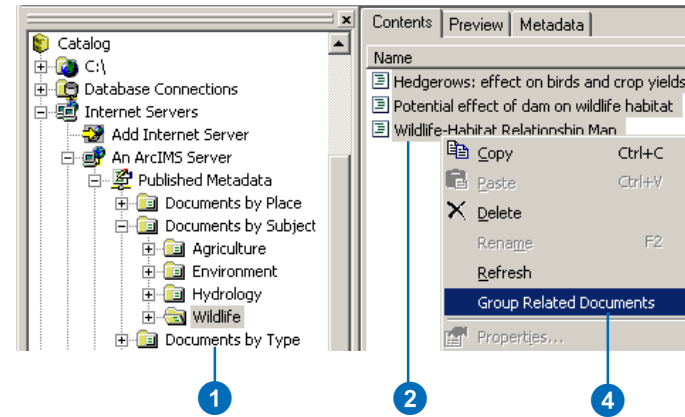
Catalog
C:\
Database Connections
Internet Servers
Add Internet Server
An ArcIMS Server
Published Metadata
Documents by Place
Documents by Subject
Agriculture
Environment
Hydrology
Wildlife
Documents by Type

Contents | Preview | Metadata

Name
Hedgerows: effect on birds and crop yields
Potential effect of dam on wildlife habitat
Wildlife-Habitat Relationship Map

Copy Ctrl+C
Paste Ctrl+V
Delete
Rename F2
Refresh
Group Related Documents
Properties...

1
2
4